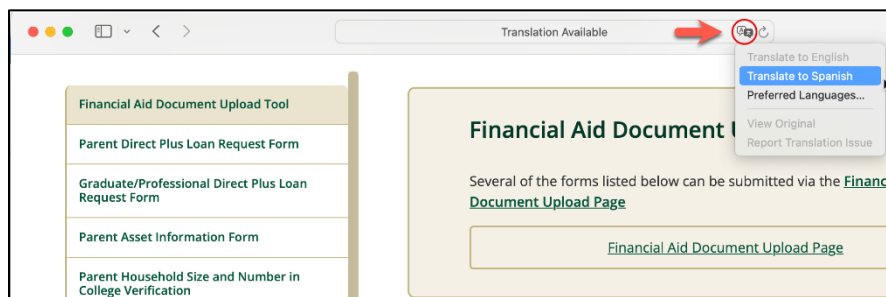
Translation Available

Translate to English
Translate to Spanish
Preferred Languages...
View Original
Report Translation Issue

Financial Aid Document Upload Tool
Parent Direct Plus Loan Request Form
Graduate/Professional Direct Plus Loan Request Form
Parent Asset Information Form
Parent Household Size and Number in College Verification

Financial Aid Document U

Several of the forms listed below can be submitted via the Financ Document Upload Page

Financial Aid Document Upload Page